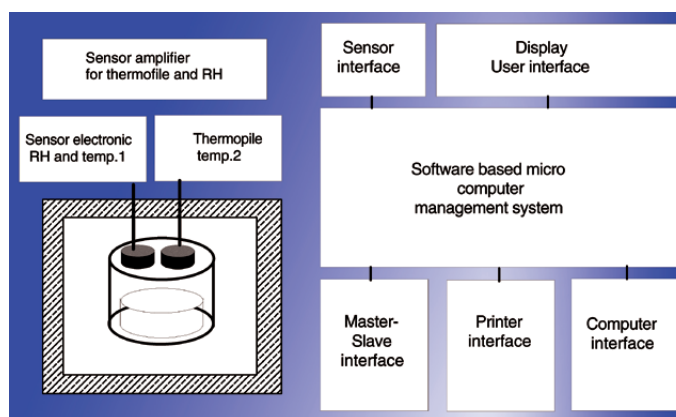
Sensor amplifier for thermofile and RH

Sensor electronic RH and temp.1

Thermopile temp.2

Sensor interface

Display User interface

Software based micro computer management system

Master-Slave interface

Printer interface

Computer interface